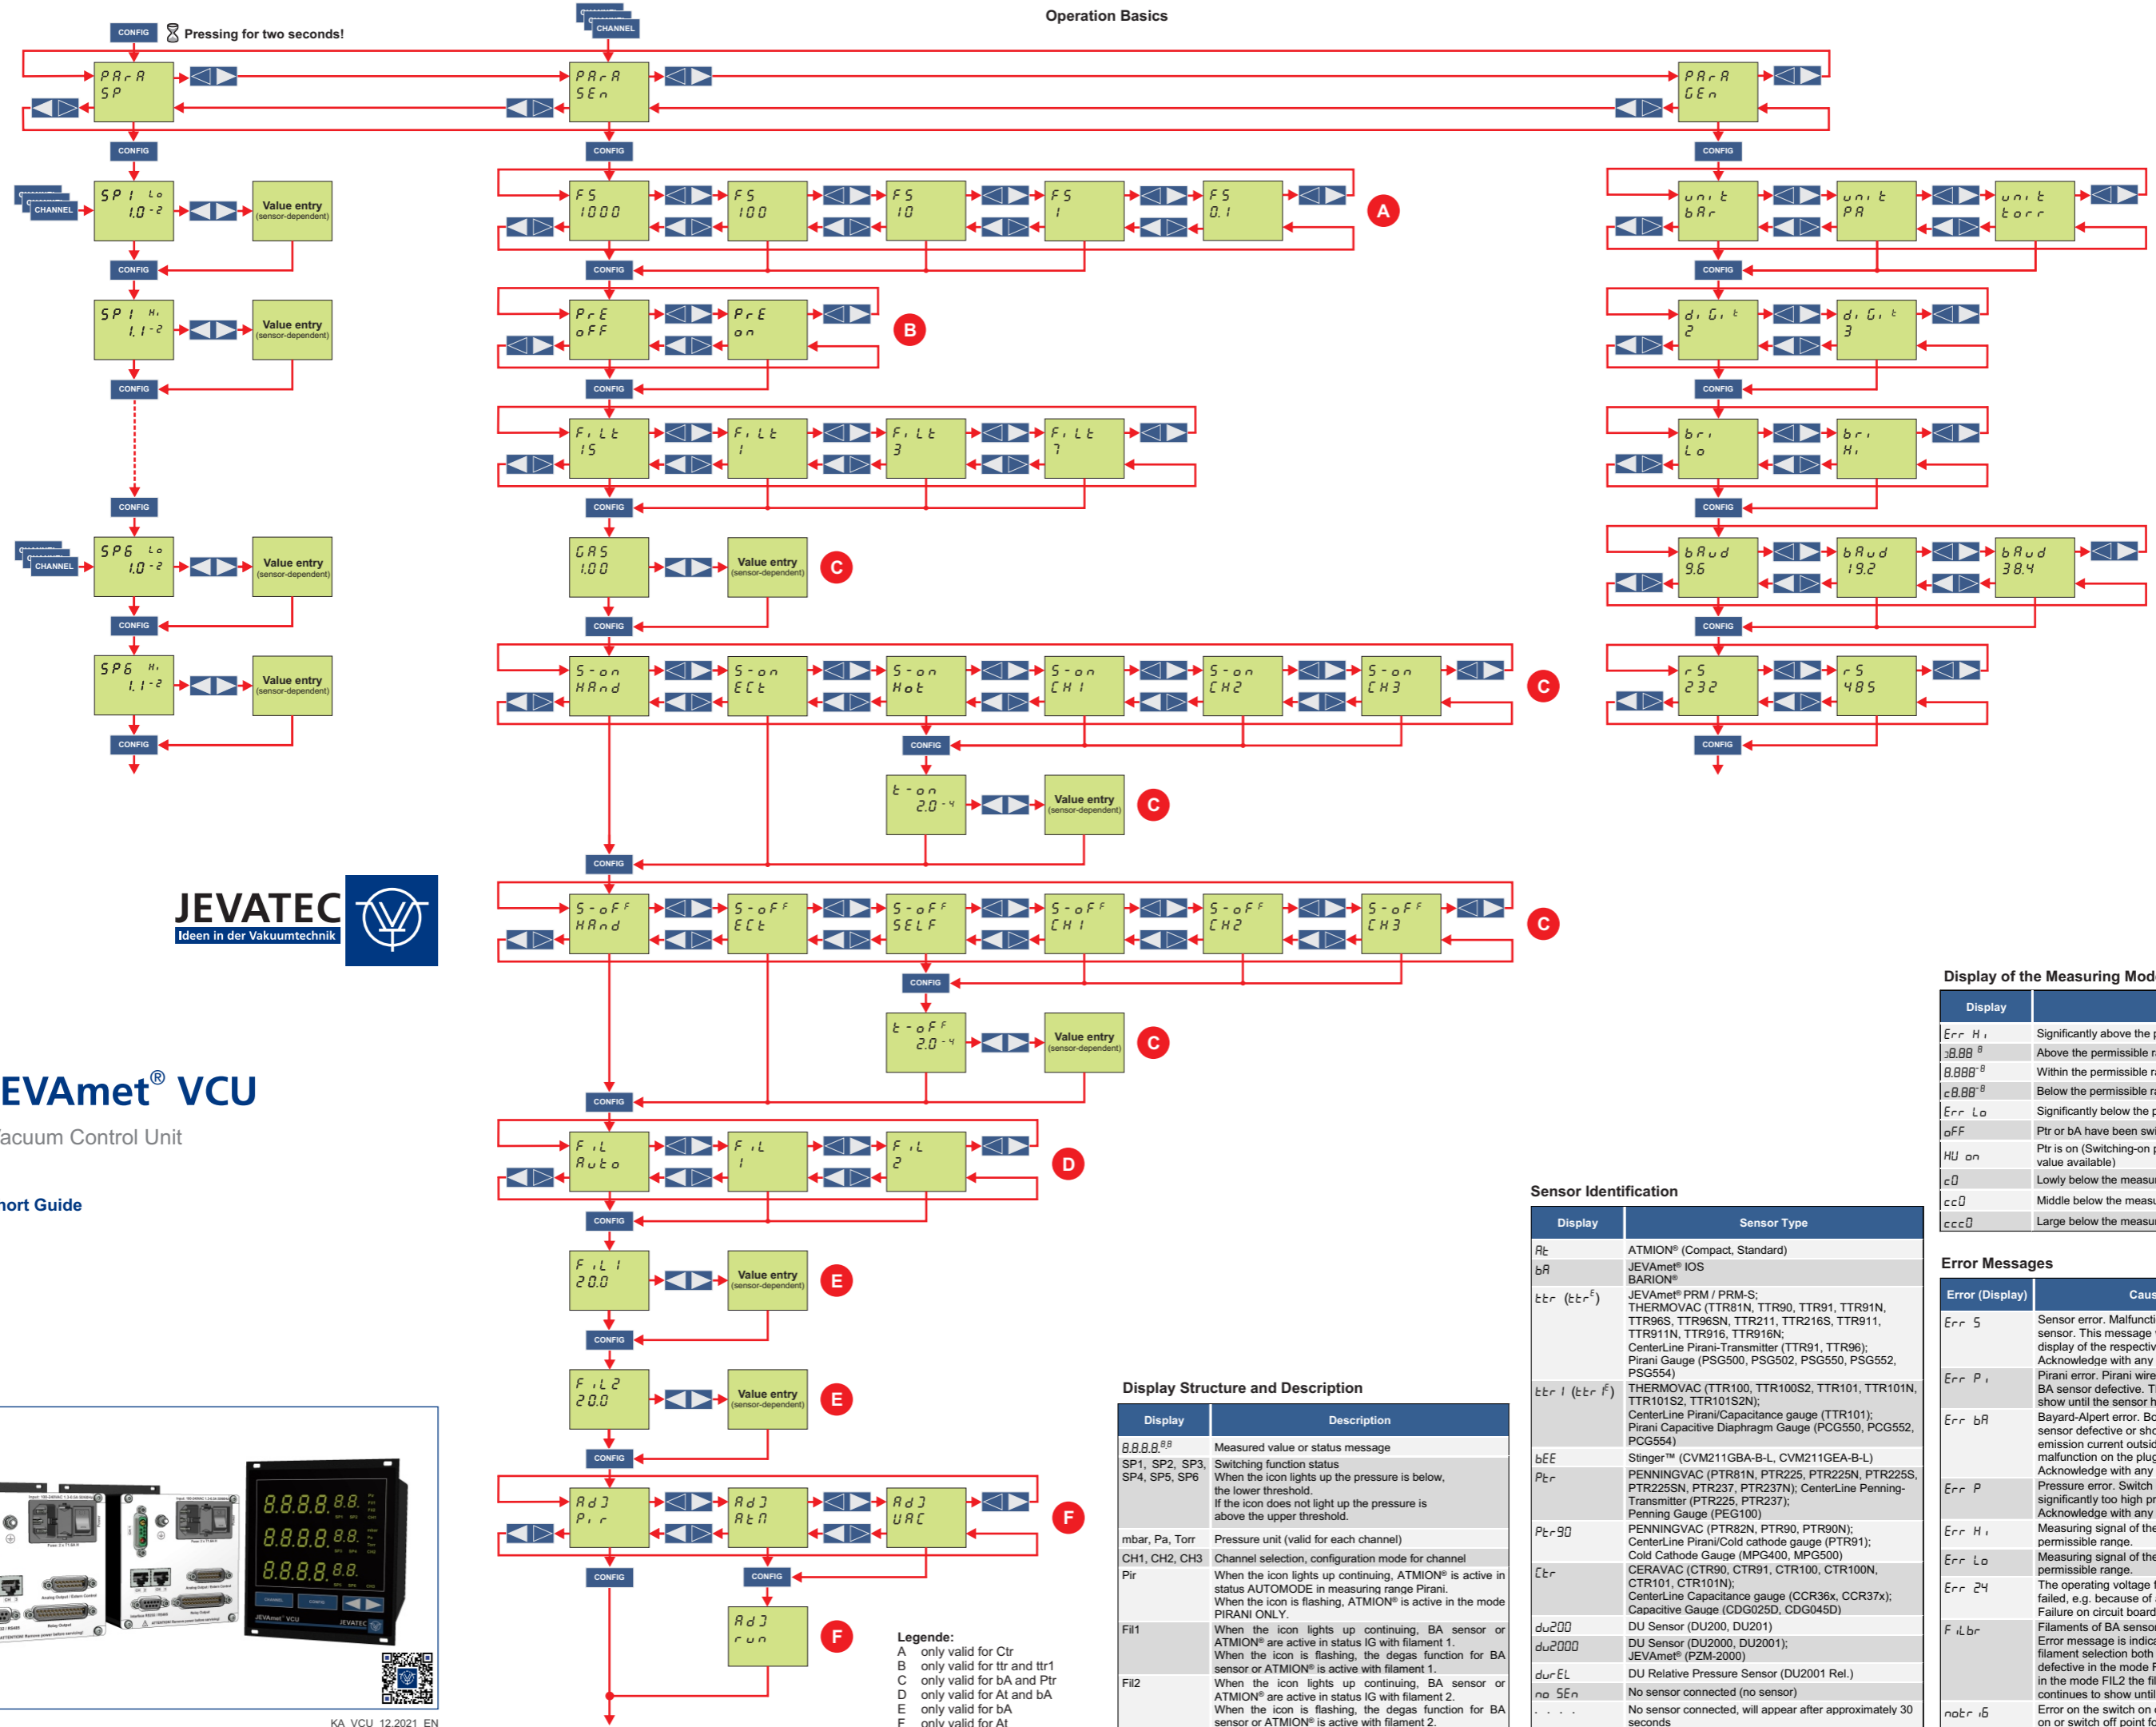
Operation Basics

CONFIG Pressing for two seconds!

CHANNEL

PArA SP

PArA SEn

PArA GEn

CONFIG

SP1 Lo 1.0-2 Value entry (sensor-dependent)

SP1 Hi 1.1-2 Value entry (sensor-dependent)

SP6 Lo 1.0-2 Value entry (sensor-dependent)

SP6 Hi 1.1-2 Value entry (sensor-dependent)

FS 1000 | FS 100 | FS 10 | FS 1 | FS 0.1 A

PrE oFF | PrE on B

FiLt 15 | FiLt 1 | FiLt 3 | FiLt 7

GAS 1.00 Value entry (sensor-dependent) C

S-on HAnd | S-on ECt | S-on Hot | S-on CH1 | S-on CH2 | S-on CH3 C

t-on 2.0-4 Value entry (sensor-dependent) C

S-oFF HAnd | S-oFF ECt | S-oFF SELF | S-oFF CH1 | S-oFF CH2 | S-oFF CH3 C

t-oFF 2.0-4 Value entry (sensor-dependent) C

FiL Auto | FiL 1 | FiL 2 D

FiL1 20.0 Value entry (sensor-dependent) E

FiL2 20.0 Value entry (sensor-dependent) E

AdJ Pir | AdJ AtM | AdJ VAC F

AdJ run F

unit bAr | unit PA | unit torr

diGit 2 | diGit 3

bri Lo | bri Hi

bAud 9.6 | bAud 19.2 | bAud 38.4

rS 232 | rS 485

JEVATEC Ideen in der Vakuumtechnik

EVAmet® VCU

acuum Control Unit

hort Guide

KA_VCU_12.2021_EN

Legende:
A only valid for Ctr
B only valid for ttr and ttr1
C only valid for bA and Ptr
D only valid for At and bA
E only valid for bA
F only valid for At

Display Structure and Description

| Display | Description |
|---|---|
| 8.8.8.8.8.8 | Measured value or status message |
| SP1, SP2, SP3, SP4, SP5, SP6 | Switching function status When the icon lights up the pressure is below, the lower threshold. If the icon does not light up the pressure is above the upper threshold. |
| mbar, Pa, Torr | Pressure unit (valid for each channel) |
| CH1, CH2, CH3 | Channel selection, configuration mode for channel |
| Pir | When the icon lights up continuing, ATMION® is active in status AUTOMODE in measuring range Pirani. When the icon is flashing, ATMION® is active in the mode PIRANI ONLY. |
| Fil1 | When the icon lights up continuing, BA sensor or ATMION® are active in status IG with filament 1. When the icon is flashing, the degas function for BA sensor or ATMION® is active with filament 1. |
| Fil2 | When the icon lights up continuing, BA sensor or ATMION® are active in status IG with filament 2. When the icon is flashing, the degas function for BA sensor or ATMION® is active with filament 2. |

Sensor Identification

| Display | Sensor Type |
|---|---|
| At | ATMION® (Compact, Standard) |
| bA | JEVAmet® IOS BARION® |
| ttr (ttrE) | JEVAmet® PRM / PRM-S; THERMOVAC (TTR81N, TTR90, TTR91, TTR91N, TTR96S, TTR96SN, TTR211, TTR216S, TTR911, TTR911N, TTR916, TTR916N; CenterLine Pirani-Transmitter (TTR91, TTR96); Pirani Gauge (PSG500, PSG502, PSG550, PSG552, PSG554) |
| ttr1 (ttr1E) | THERMOVAC (TTR100, TTR100S2, TTR101, TTR101N, TTR101S2, TTR101S2N); CenterLine Pirani/Capacitance gauge (TTR101); Pirani Capacitive Diaphragm Gauge (PCG550, PCG552, PCG554) |
| bEE | Stinger™ (CVM211GBA-B-L, CVM211GEA-B-L) |
| Ptr | PENNINGVAC (PTR81N, PTR225, PTR225N, PTR225S, PTR225SN, PTR237, PTR237N); CenterLine Penning-Transmitter (PTR225, PTR237); Penning Gauge (PEG100) |
| Ptr90 | PENNINGVAC (PTR82N, PTR90, PTR90N); CenterLine Pirani/Cold cathode gauge (PTR91); Cold Cathode Gauge (MPG400, MPG500) |
| Ctr | CERAVAC (CTR90, CTR91, CTR100, CTR100N, CTR101, CTR101N); CenterLine Capacitance gauge (CCR36x, CCR37x); Capacitive Gauge (CDG025D, CDG045D) |
| du200 | DU Sensor (DU200, DU201) |
| du2000 | DU Sensor (DU2000, DU2001); JEVAmet® (PZM-2000) |
| durEL | DU Relative Pressure Sensor (DU2001 Rel.) |
| no SEn | No sensor connected (no sensor) |
| . . . . | No sensor connected, will appear after approximately 30 seconds |

Display of the Measuring Mod

| Display | |
|---|---|
| Err Hi | Significantly above the p |
| >8.88 8 | Above the permissible r |
| 8.888-8 | Within the permissible r |
| c8.88-8 | Below the permissible r |
| Err Lo | Significantly below the p |
| oFF | Ptr or bA have been swi |
| HU on | Ptr is on (Switching-on p value available) |
| c0 | Lowly below the measu |
| cc0 | Middle below the measu |
| ccc0 | Large below the measu |

Error Messages

| Error (Display) | Caus |
|---|---|
| Err S | Sensor error. Malfuncti sensor. This message display of the respectiv Acknowledge with any |
| Err Pi | Pirani error. Pirani wire BA sensor defective. T show until the sensor h |
| Err bA | Bayard-Alpert error. Bo sensor defective or sho emission current outsid malfunction on the plug Acknowledge with any |
| Err P | Pressure error. Switch significantly too high pr Acknowledge with any |
| Err Hi | Measuring signal of the permissible range. |
| Err Lo | Measuring signal of the permissible range. |
| Err 24 | The operating voltage failed, e.g. because of Failure on circuit board |
| FiLbr | Filaments of BA senso Error message is indica filament selection both defective in the mode F in the mode FIL2 the fil continues to show until |
| notr iS | Error on the switch on on or switch off point fo |